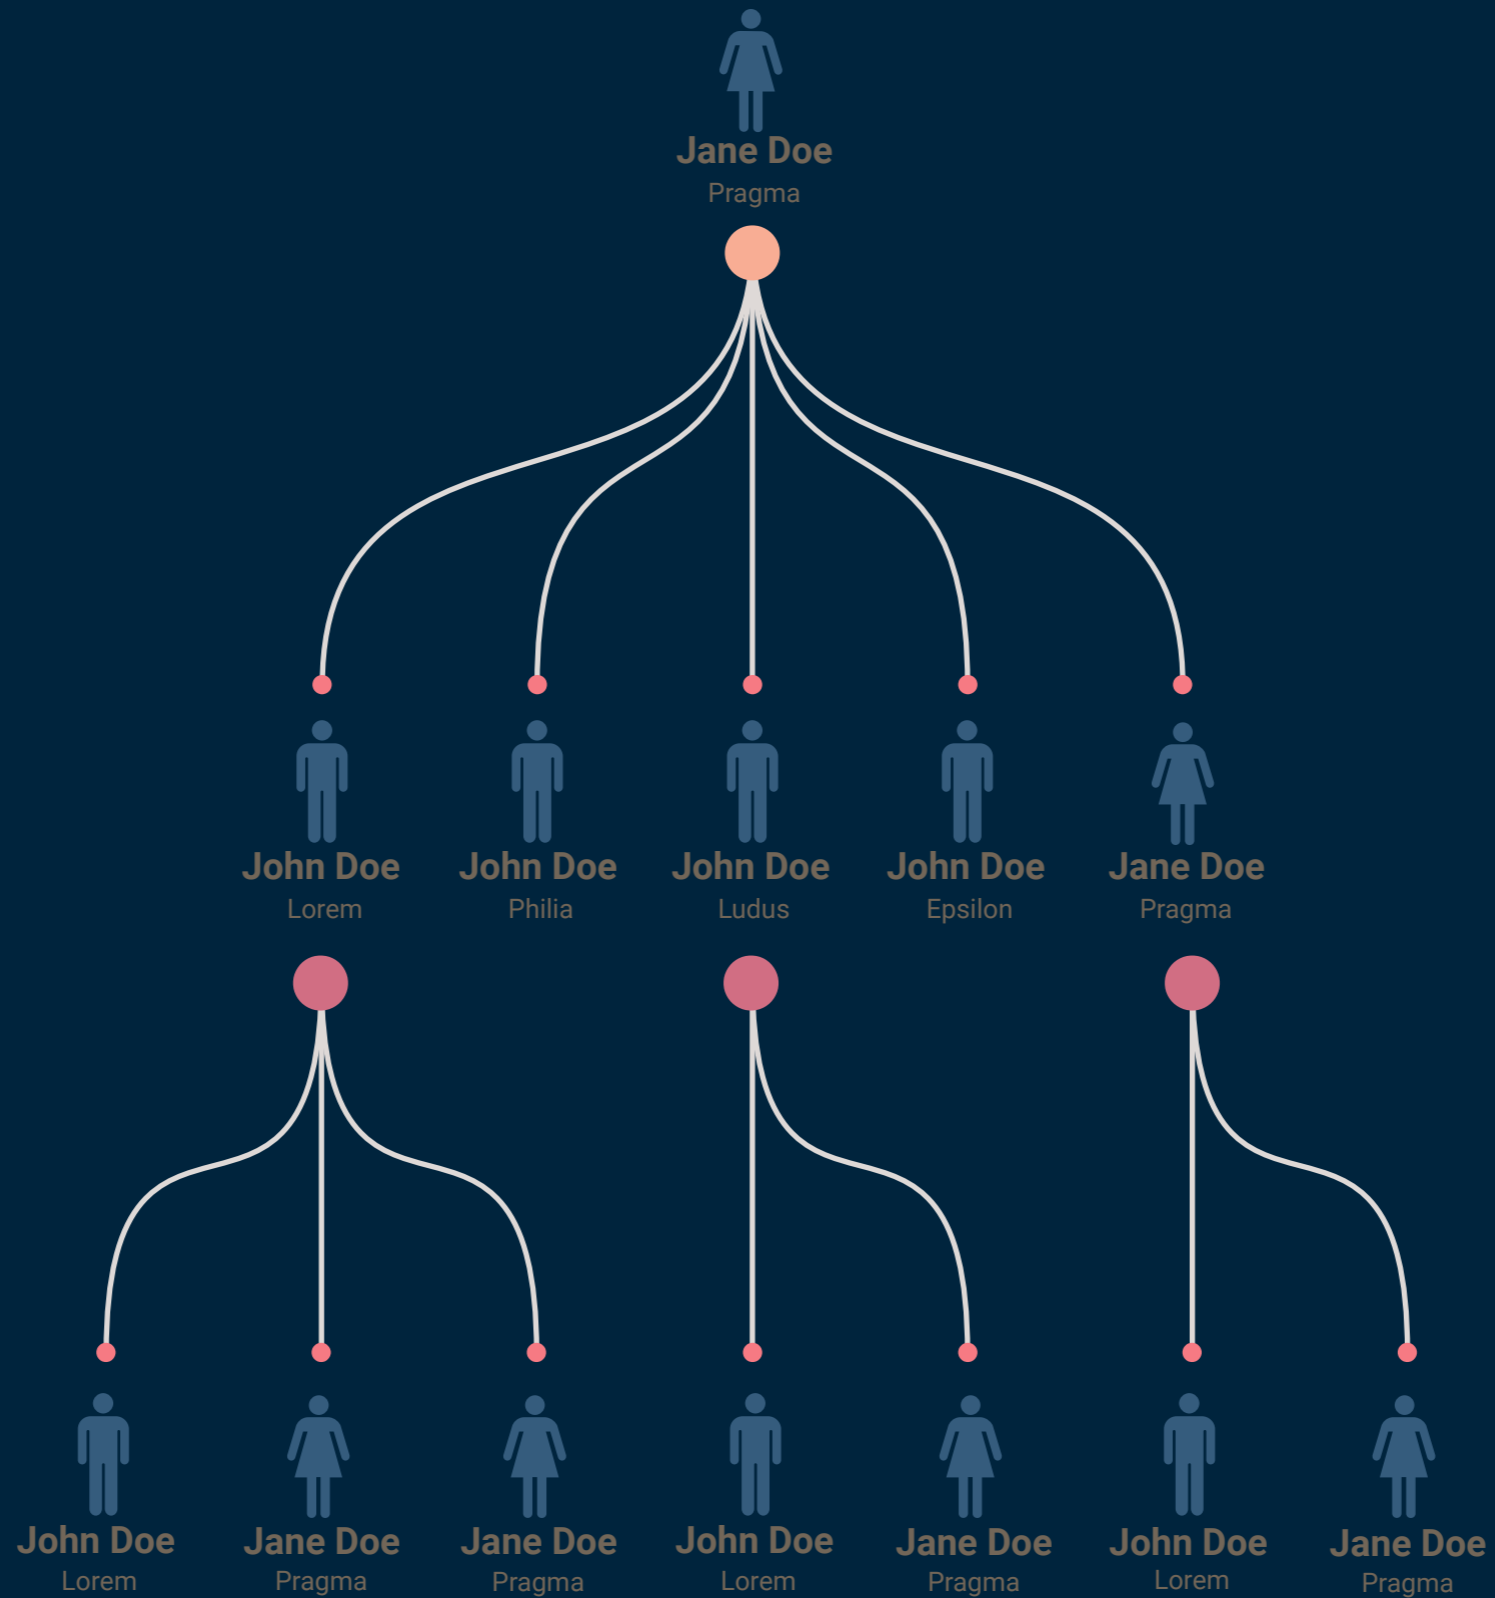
Jane Doe
Pragma

John Doe
Lorem

John Doe
Philia

John Doe
Ludus

John Doe
Epsilon

Jane Doe
Pragma

John Doe
Lorem

Jane Doe
Pragma

Jane Doe
Pragma

John Doe
Lorem

Jane Doe
Pragma

John Doe
Lorem

Jane Doe
Pragma